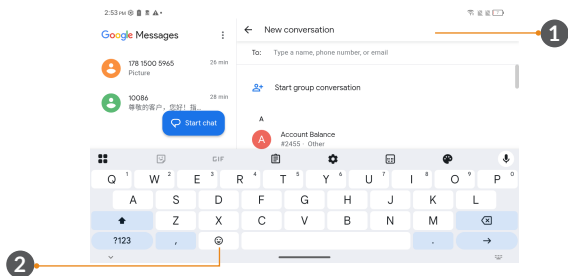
2:53 PM

Google Messages

178 1500 5965
Picture
26 min

10086
尊敬的客户，您好！指...
28 min

Start chat

New conversation

To: Type a name, phone number, or email

Start group conversation

A

Account Balance
#2455 · Other

GIF

Q 1 W 2 E 3 R 4 T 5 Y 6 U 7 I 8 O 9 P 0

A S D F G H J K L

Z X C V B N M

?123 , .

1

2